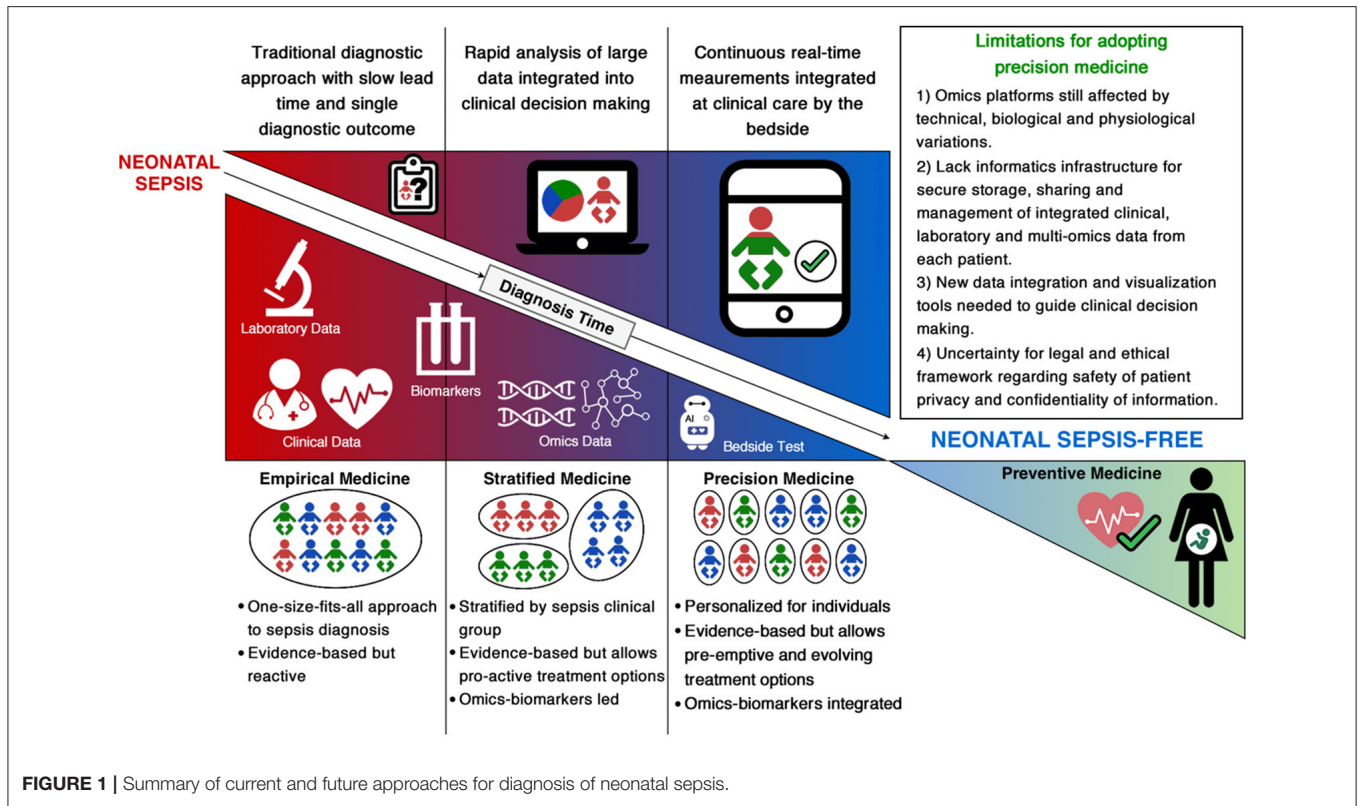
Traditional diagnostic approach with slow lead time and single diagnostic outcome

Rapid analysis of large data integrated into clinical decision making

Continuous real-time meaurements integrated at clinical care by the bedside

Limitations for adopting precision medicine

1) Omics platforms still affected by technical, biological and physiological variations.

2) Lack informatics infrastructure for secure storage, sharing and management of integrated clinical, laboratory and multi-omics data from each patient.

3) New data integration and visualization tools needed to guide clinical decision making.

4) Uncertainty for legal and ethical framework regarding safety of patient privacy and confidentiality of information.

NEONATAL SEPSIS

Diagnosis Time

Laboratory Data

Biomarkers

Clinical Data

Omics Data

AI

Bedside Test

NEONATAL SEPSIS-FREE

Empirical Medicine

Stratified Medicine

Precision Medicine

Preventive Medicine

• One-size-fits-all approach to sepsis diagnosis
• Evidence-based but reactive

• Stratified by sepsis clinical group
• Evidence-based but allows pro-active treatment options
• Omics-biomarkers led

• Personalized for individuals
• Evidence-based but allows pre-emptive and evolving treatment options
• Omics-biomarkers integrated

**FIGURE 1 |** Summary of current and future approaches for diagnosis of neonatal sepsis.